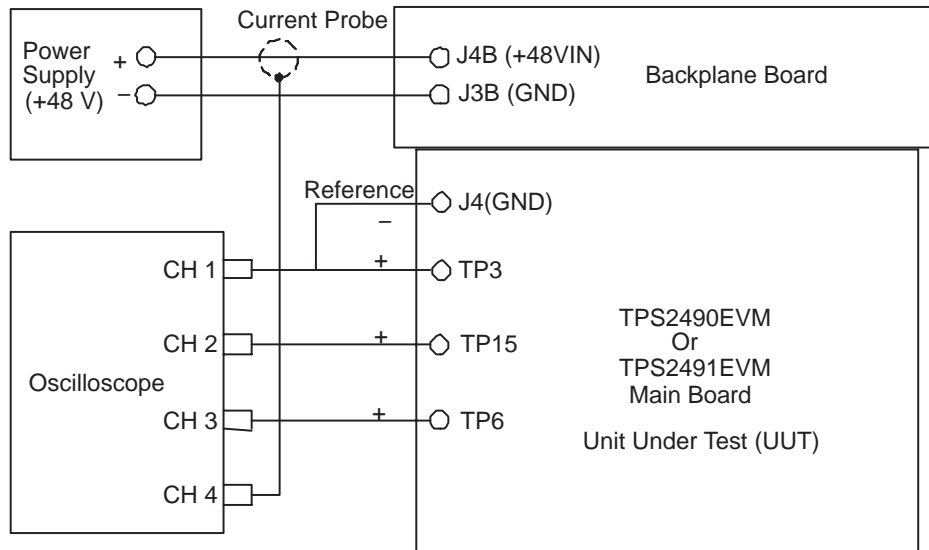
Current Probe

Power Supply (+48 V)

+

−

J4B (+48VIN)

J3B (GND)

Backplane Board

Reference

−

J4(GND)

CH 1

+

TP3

CH 2

+

TP15

Oscilloscope

CH 3

+

TP6

CH 4

TPS2490EVM Or TPS2491EVM Main Board

Unit Under Test (UUT)